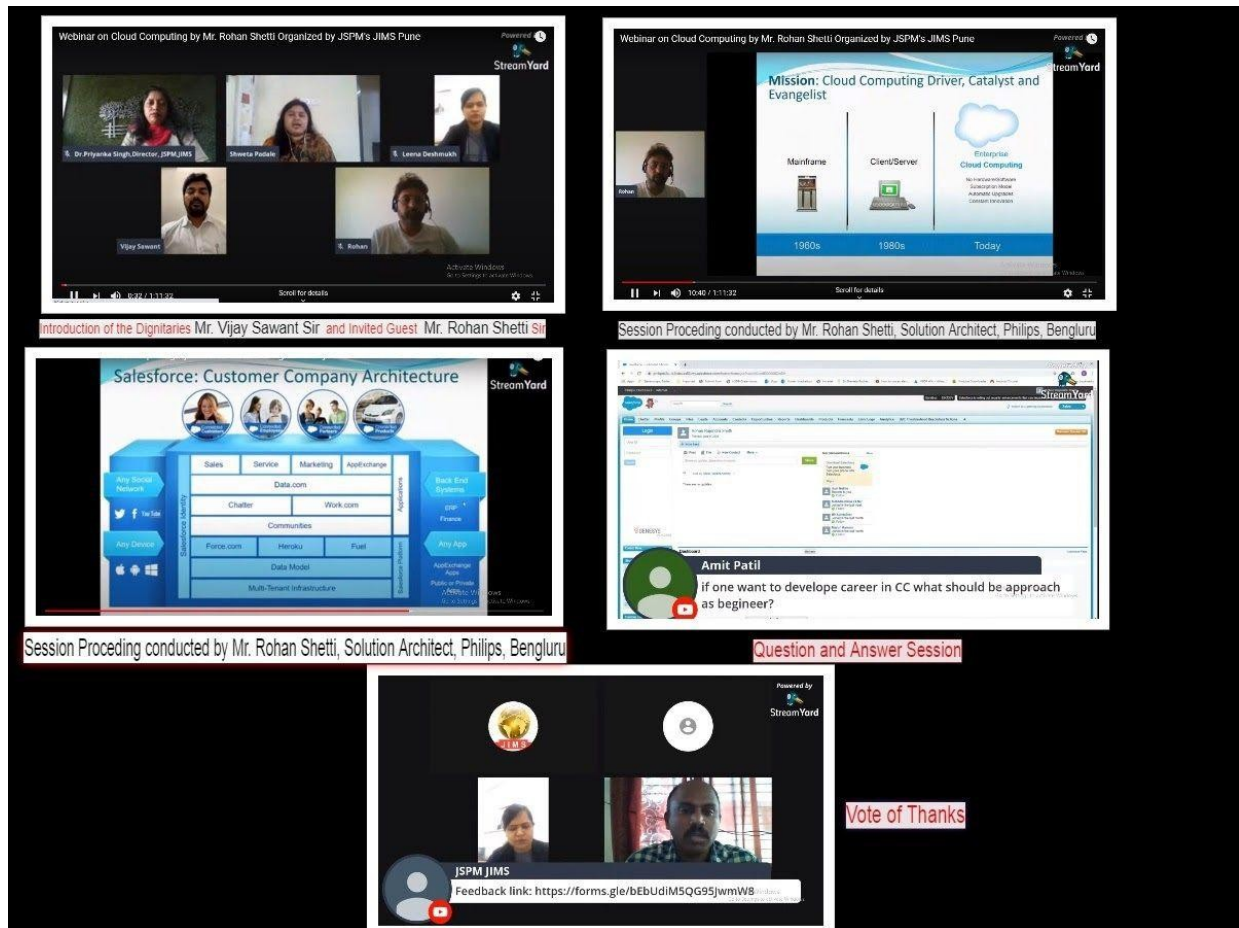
Webinar on Cloud Computing by Mr. Rohan Shetti Organized by JSPM's JIMS Pune

Powered by StreamYard

Dr.Priyanka Singh,Director, JSPM,JIMS

Shweta Padale

Leena Deshmukh

Vijay Sawant

Rohan

Activate Windows
Go to Settings to activate Windows.

0:22 / 1:11:32

Scroll for details

Introduction of the Dignitaries Mr. Vijay Sawant Sir and Invited Guest Mr. Rohan Shetti Sir

Webinar on Cloud Computing by Mr. Rohan Shetti Organized by JSPM's JIMS Pune

Powered by StreamYard

Rohan

Mission: Cloud Computing Driver, Catalyst and Evangelist

Mainframe

Client/Server

Enterprise Cloud Computing

1980s

1980s

Today

10:40 / 1:11:32

Scroll for details

Session Proceding conducted by Mr. Rohan Shetti, Solution Architect, Philips, Bengluru

Salesforce: Customer Company Architecture

StreamYard

Any Social Network

Sales | Service | Marketing | AppExchange

Data.com

Chatter | Work.com

Communities

Force.com | Heroku | Fuel

Data Model

Multi-Tenant Infrastructure

Salesforce Identity

Salesforce Platform

Applications

Any Device

Back End Systems

ERP

Finance

Any App

AppExchange Apps

Public or Private

Activate Windows

Session Proceding conducted by Mr. Rohan Shetti, Solution Architect, Philips, Bengluru

StreamYard

Amit Patil

if one want to develope career in CC what should be approach as begineer?

Question and Answer Session

Powered by StreamYard

JIMS

JSPM JIMS

Feedback link: https://forms.gle/bEbUdiM5QG95JwmW8

Vote of Thanks